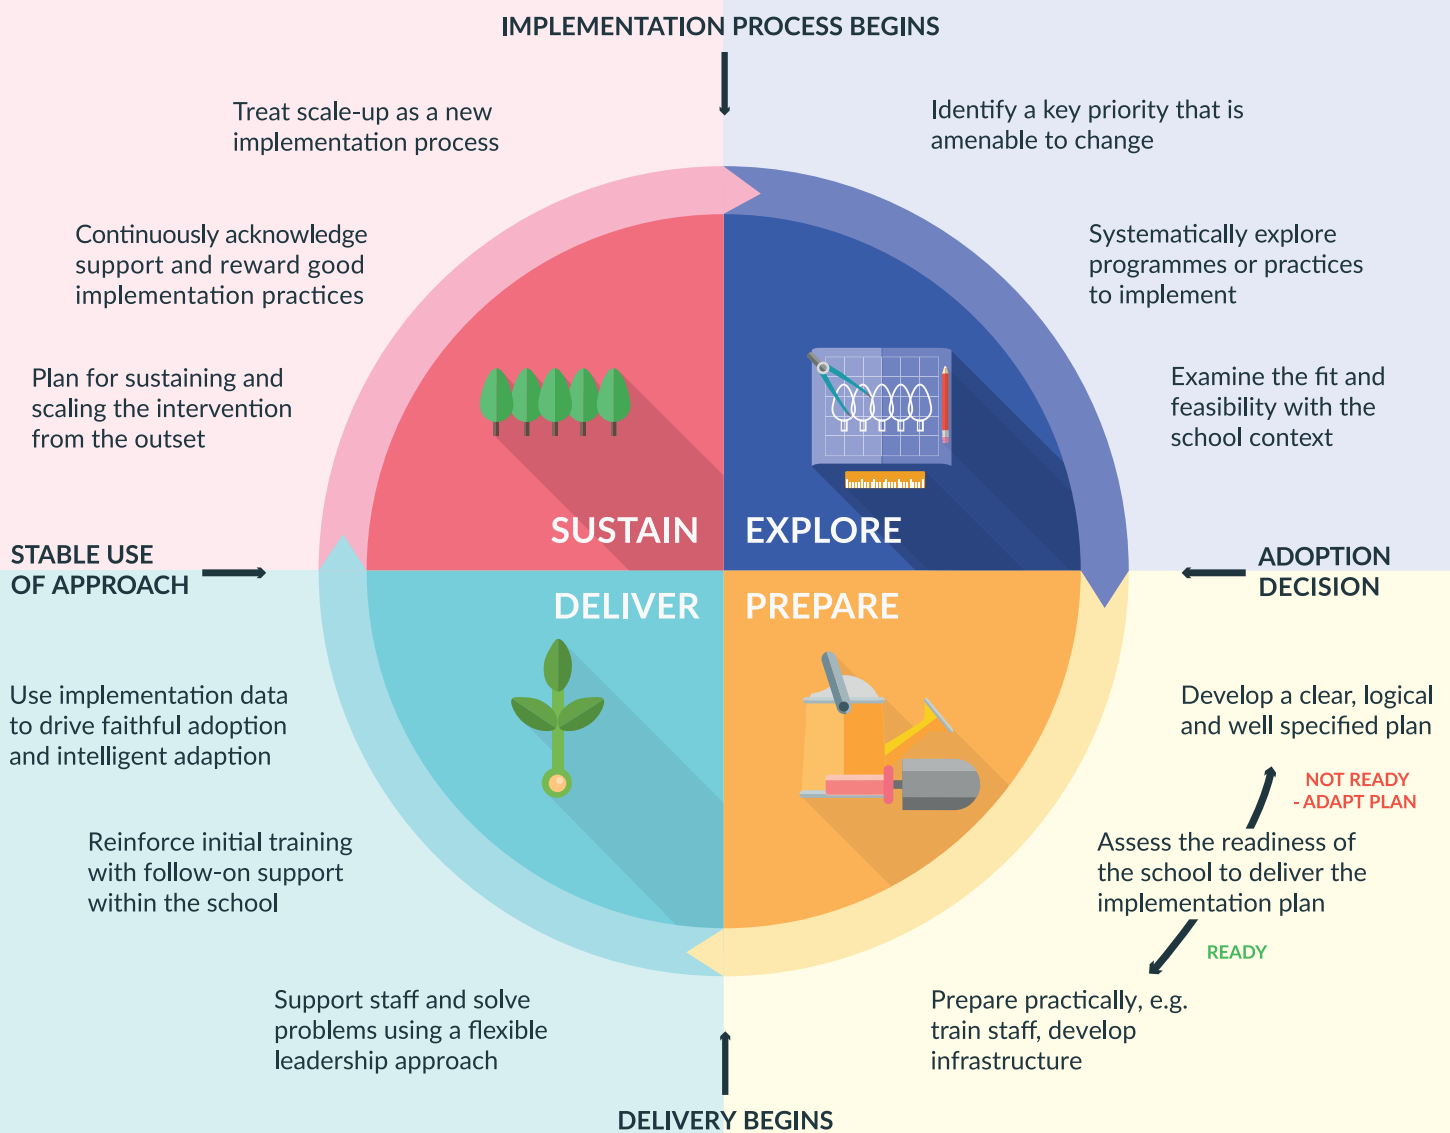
IMPLEMENTATION PROCESS BEGINS

Treat scale-up as a new implementation process

Continuously acknowledge support and reward good implementation practices

Plan for sustaining and scaling the intervention from the outset

Identify a key priority that is amenable to change

Systematically explore programmes or practices to implement

Examine the fit and feasibility with the school context

SUSTAIN

EXPLORE

STABLE USE OF APPROACH

ADOPTION DECISION

DELIVER

PREPARE

Use implementation data to drive faithful adoption and intelligent adaption

Reinforce initial training with follow-on support within the school

Support staff and solve problems using a flexible leadership approach

Develop a clear, logical and well specified plan

NOT READY - ADAPT PLAN

Assess the readiness of the school to deliver the implementation plan

READY

Prepare practically, e.g. train staff, develop infrastructure

DELIVERY BEGINS